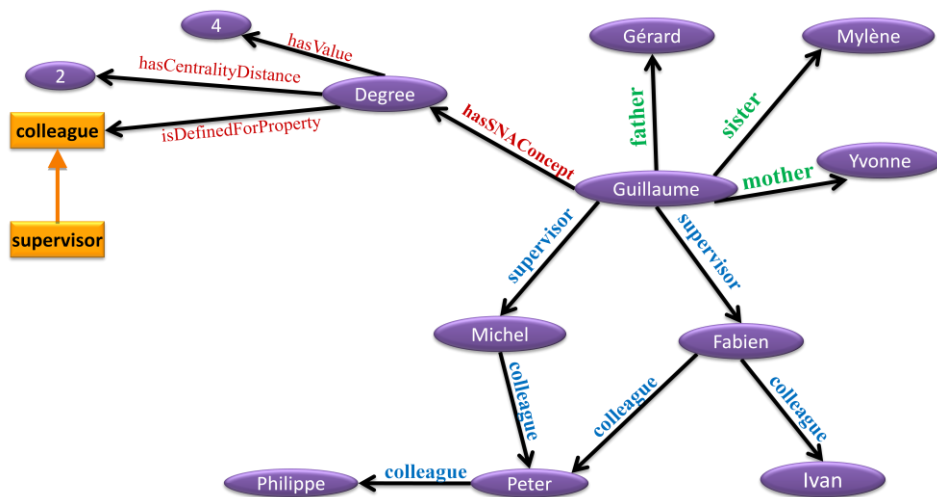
4
hasValue
2
hasCentralityDistance
Degree
colleague
isDefinedForProperty
supervisor
hasSNAConcept
Gérard
Mylène
father
sister
Guillaume
mother
Yvonne
supervisor
supervisor
Michel
Fabien
colleague
colleague
colleague
Philippe
colleague
Peter
Ivan